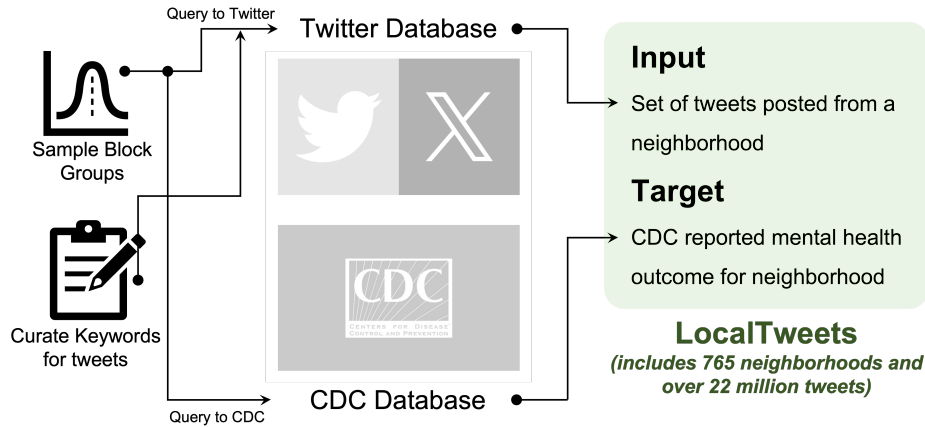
Query to Twitter

Twitter Database

Sample Block Groups

Curate Keywords for tweets

CDC
CENTERS FOR DISEASE CONTROL AND PREVENTION

Query to CDC

CDC Database

Input

Set of tweets posted from a neighborhood

Target

CDC reported mental health outcome for neighborhood

LocalTweets

(includes 765 neighborhoods and over 22 million tweets)